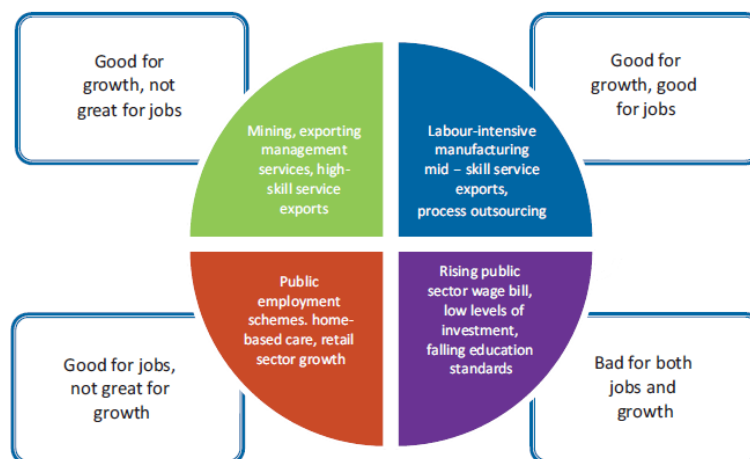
Good for growth, not great for jobs

Mining, exporting management services, high-skill service exports

Labour-intensive manufacturing mid – skill service exports, process outsourcing

Good for growth, good for jobs

Public employment schemes. home-based care, retail sector growth

Rising public sector wage bill, low levels of investment, falling education standards

Good for jobs, not great for growth

Bad for both jobs and growth